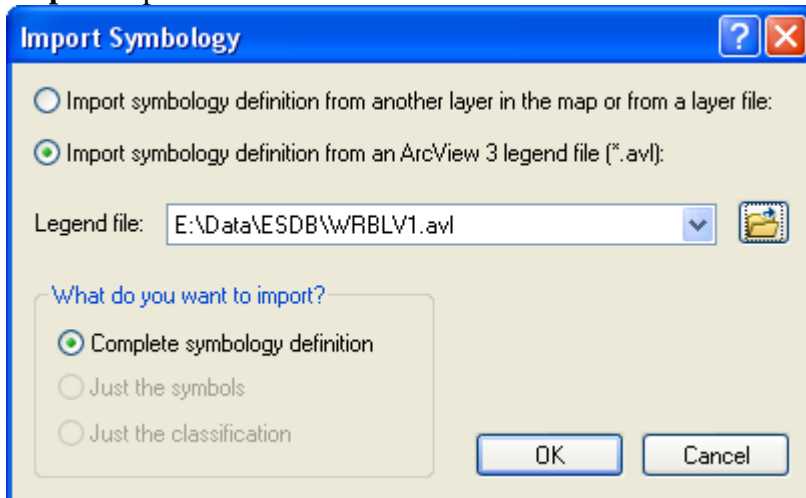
Import Symbology

Import symbology definition from another layer in the map or from a layer file:

Import symbology definition from an ArcView 3 legend file (*.avl):

Legend file: E:\Data\ESDB\WRBLV1.avl

What do you want to import?

Complete symbology definition

Just the symbols

Just the classification

OK

Cancel